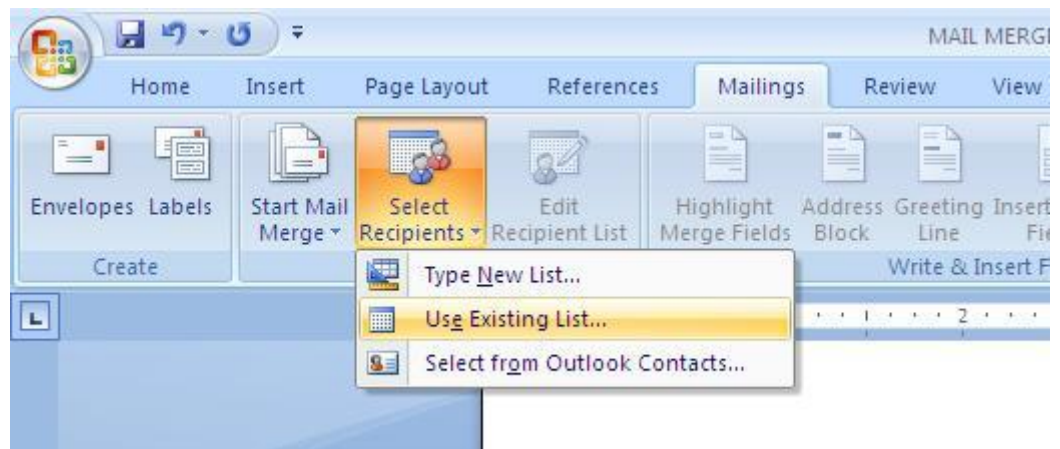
MAIL MERGI

Home Insert Page Layout References Mailings Review View

Envelopes Labels

Create

Start Mail Merge

Select Recipients

Edit Recipient List

Highlight Merge Fields

Address Block

Greeting Line

Insert Fi

Write & Insert F

Type New List...

Use Existing List...

Select from Outlook Contacts...

1 2